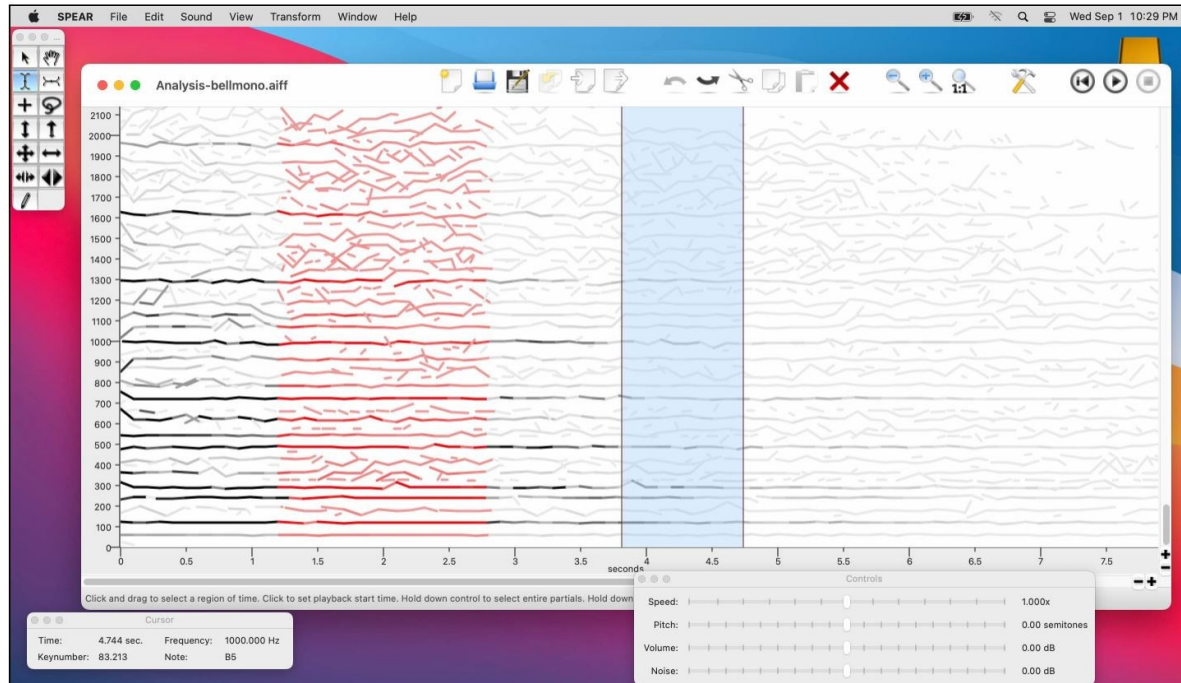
SPEAR File Edit Sound View Transform Window Help

Wed Sep 1 10:29 PM

Analysis-bellmono.aiff

1:1

2100
2000
1900
1800
1700
1600
1500
1400
1300
1200
1100
1000
900
800
700
600
500
400
300
200
100
0

0 0.5 1 1.5 2 2.5 3 3.5 4 4.5 5 5.5 6 6.5 7 7.5

seconds

Click and drag to select a region of time. Click to set playback start time. Hold down control to select entire partials. Hold down

Cursor

Time: 4.744 sec. Frequency: 1000.000 Hz
Keynumber: 83.213 Note: B5

Controls

Speed: 1.000x
Pitch: 0.00 semitones
Volume: 0.00 dB
Noise: 0.00 dB